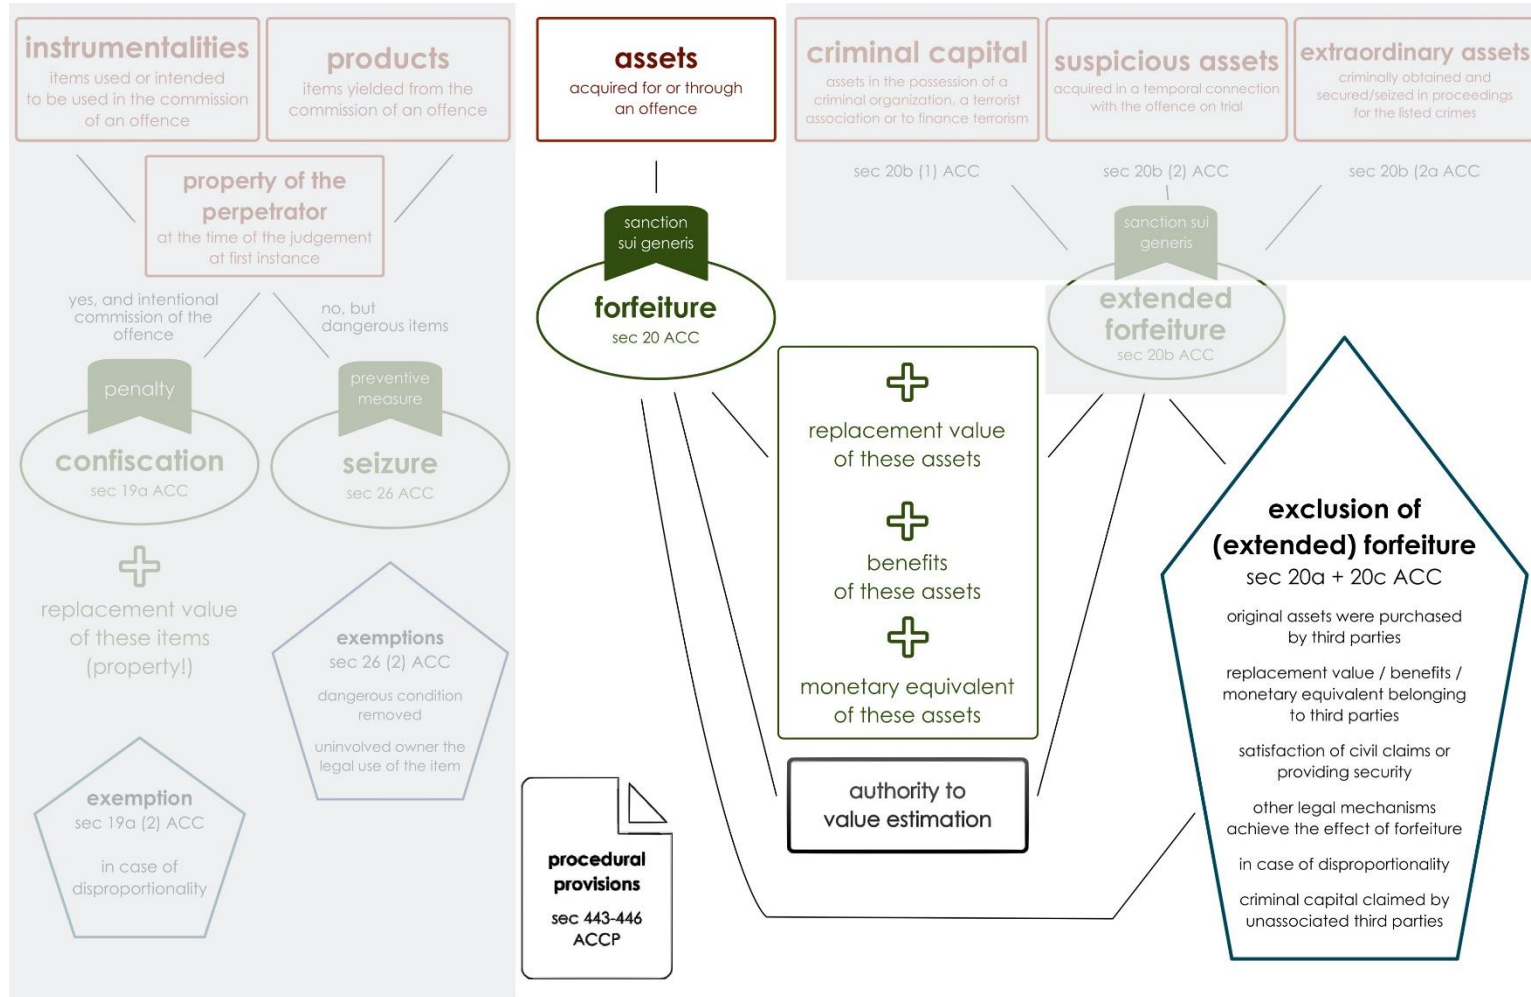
instrumentalities
items used or intended to be used in the commission of an offence

products
items yielded from the commission of an offence

property of the perpetrator
at the time of the judgement at first instance

yes, and intentional commission of the offence

no, but dangerous items

penalty

confiscation
sec 19a ACC

preventive measure

seizure
sec 26 ACC

replacement value of these items (property!)

exemptions
sec 26 (2) ACC
dangerous condition removed
uninvolved owner the legal use of the item

exemption
sec 19a (2) ACC
in case of disproportionality

assets
acquired for or through an offence

sanction sui generis

forfeiture
sec 20 ACC

replacement value of these assets

benefits of these assets

monetary equivalent of these assets

authority to value estimation

procedural provisions
sec 443-446 ACCP

criminal capital
assets in the possession of a criminal organization, a terrorist association or to finance terrorism

suspicious assets
acquired in a temporal connection with the offence on trial

extraordinary assets
criminally obtained and secured/seized in proceedings for the listed crimes

sec 20b (1) ACC

sec 20b (2) ACC

sec 20b (2a ACC

sanction sui generis

extended forfeiture
sec 20b ACC

exclusion of (extended) forfeiture
sec 20a + 20c ACC
original assets were purchased by third parties
replacement value / benefits / monetary equivalent belonging to third parties
satisfaction of civil claims or providing security
other legal mechanisms achieve the effect of forfeiture
in case of disproportionality
criminal capital claimed by unassociated third parties